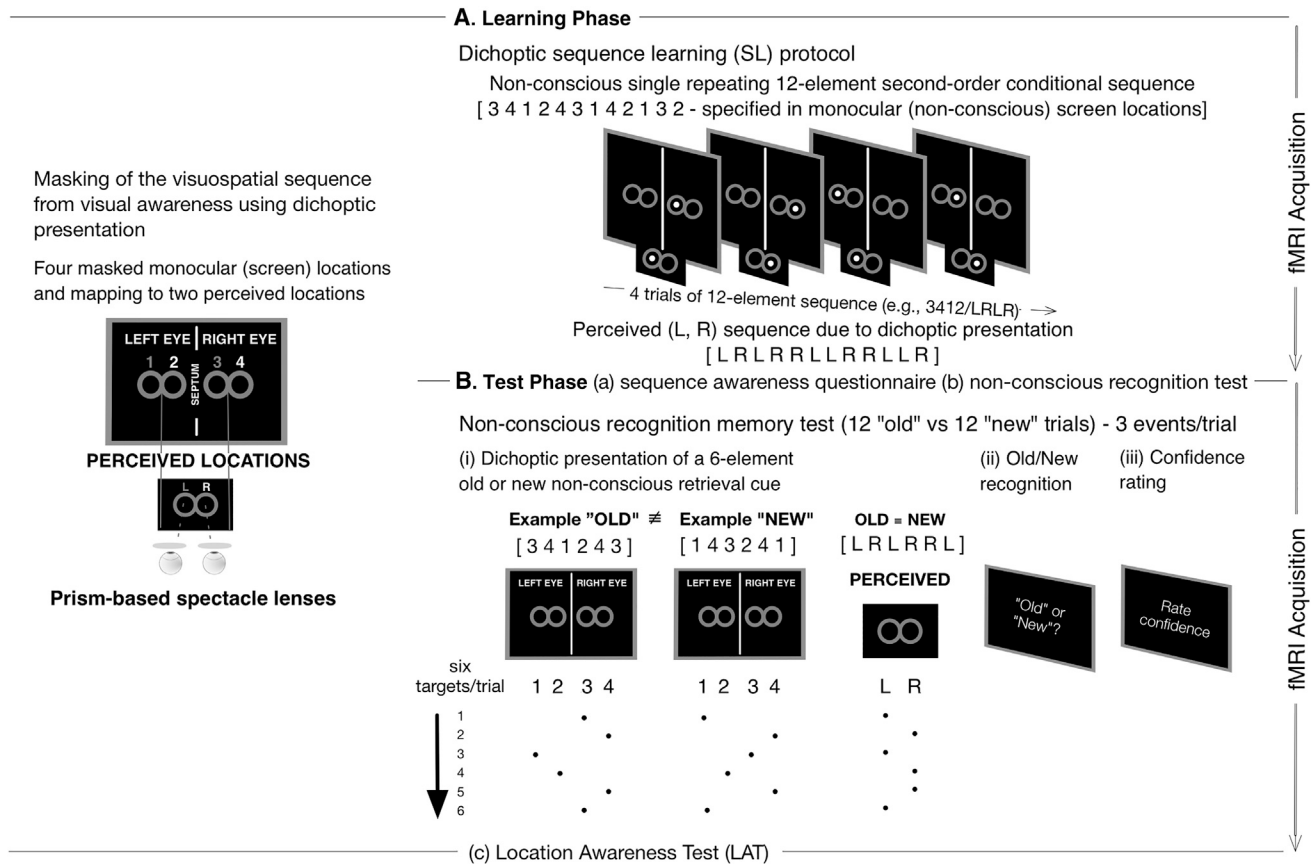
A. Learning Phase

Dichoptic sequence learning (SL) protocol

Non-conscious single repeating 12-element second-order conditional sequence [ 3 4 1 2 4 3 1 4 2 1 3 2 - specified in monocular (non-conscious) screen locations]

4 trials of 12-element sequence (e.g., 3412/LRLR)

Perceived (L, R) sequence due to dichoptic presentation [ L R L R R L L R R L L R ]

fMRI Acquisition

Masking of the visuospatial sequence from visual awareness using dichoptic presentation

Four masked monocular (screen) locations and mapping to two perceived locations

LEFT EYE | RIGHT EYE

1 2 3 4

SEPTUM

PERCEIVED LOCATIONS

L R

Prism-based spectacle lenses

B. Test Phase (a) sequence awareness questionnaire (b) non-conscious recognition test

Non-conscious recognition memory test (12 "old" vs 12 "new" trials) - 3 events/trial

(i) Dichoptic presentation of a 6-element old or new non-conscious retrieval cue

(ii) Old/New recognition

(iii) Confidence rating

Example "OLD" ≢ [ 3 4 1 2 4 3 ]

Example "NEW" [ 1 4 3 2 4 1 ]

OLD = NEW [ L R L R R L ]

LEFT EYE RIGHT EYE

LEFT EYE RIGHT EYE

PERCEIVED

"Old" or "New"?

Rate confidence

fMRI Acquisition

six targets/trial

1 2 3 4

1 2 3 4

L R

1
2
3
4
5
6

(c) Location Awareness Test (LAT)